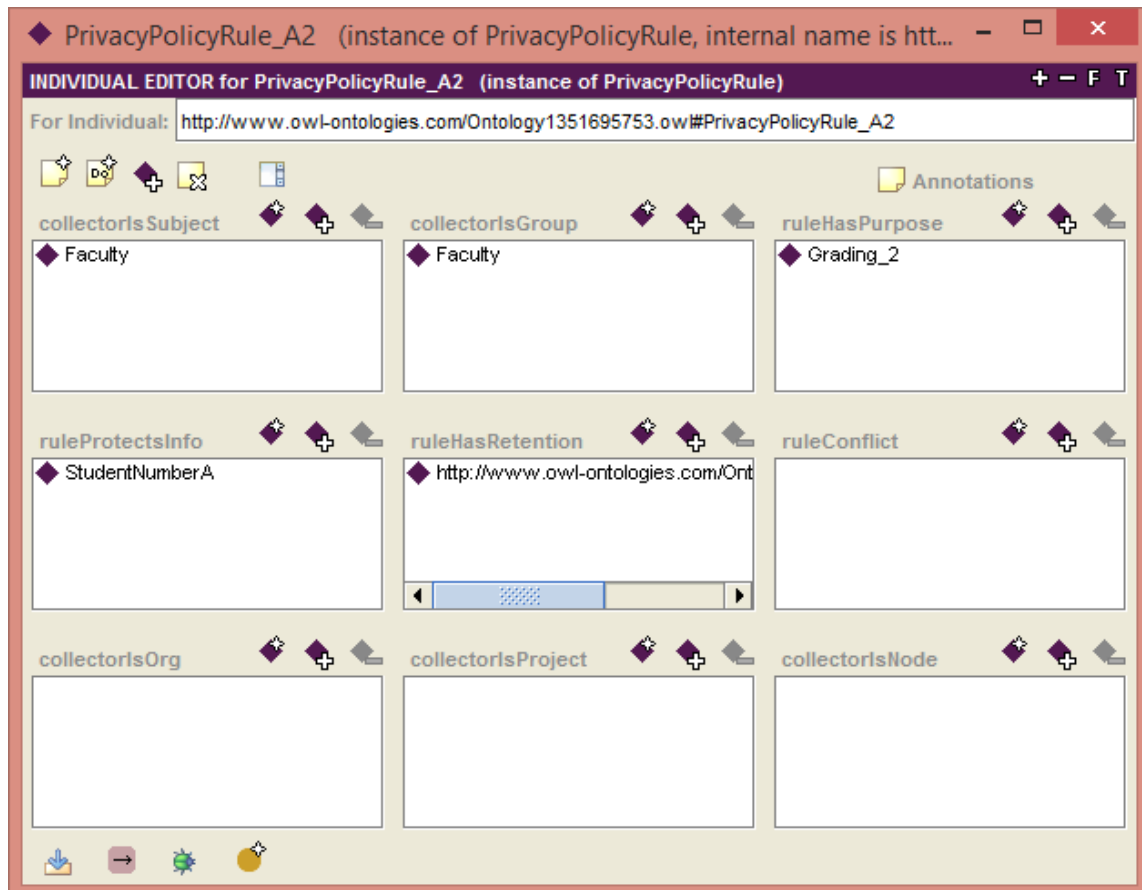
PrivacyPolicyRule_A2 (instance of PrivacyPolicyRule, internal name is htt...

INDIVIDUAL EDITOR for PrivacyPolicyRule_A2 (instance of PrivacyPolicyRule)

+ − F T

For Individual: http://www.owl-ontologies.com/Ontology1351695753.owl#PrivacyPolicyRule_A2

Annotations

collectorIsSubject
Faculty

collectorIsGroup
Faculty

ruleHasPurpose
Grading_2

ruleProtectsInfo
StudentNumberA

ruleHasRetention
http://www.owl-ontologies.com/Ont

ruleConflict

collectorIsOrg

collectorIsProject

collectorIsNode